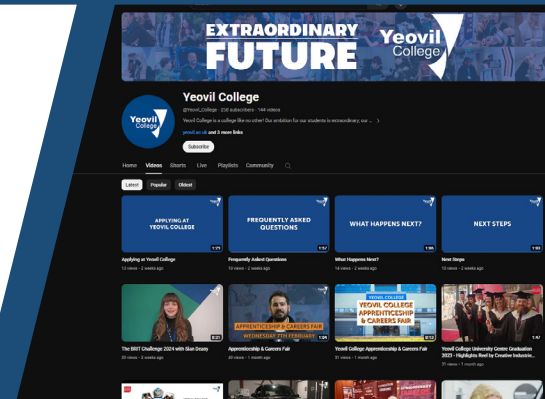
EXTRAORDINARY FUTURE

Yeovil College

Yeovil College

Yeovil College

@Yeovil_College · 258 subscribers · 144 videos

Yeovil College is a college like no other! Our ambition for our students is extraordinary; our ... >

yeovil.ac.uk and 3 more links

Subscribe

Home Videos Shorts Live Playlists Community

Latest Popular Oldest

APPLYING AT YEOVIL COLLEGE

1:21

Applying at Yeovil College

13 views · 2 weeks ago

FREQUENTLY ASKED QUESTIONS

1:57

Frequently Asked Questions

10 views · 2 weeks ago

WHAT HAPPENS NEXT?

1:05

What Happens Next?

14 views · 2 weeks ago

NEXT STEPS

1:03

Next Steps

10 views · 2 weeks ago

8:21

The BRIT Challenge 2024 with Sian Deasy

35 views · 3 weeks ago

APPRENTICESHIP & CAREERS FAIR WEDNESDAY 7TH FEBRUARY

1:09

Apprenticeship & Careers Fair

40 views · 1 month ago

YEOVIL COLLEGE YEOVIL COLLEGE APPRENTICESHIP & CAREERS FAIR

0:12

Yeovil College Apprenticeship & Careers Fair

10 views · 1 month ago

1:47

Yeovil College University Centre Graduation 2023 - Highlights Reel by Creative Industrie...

31 views · 1 month ago